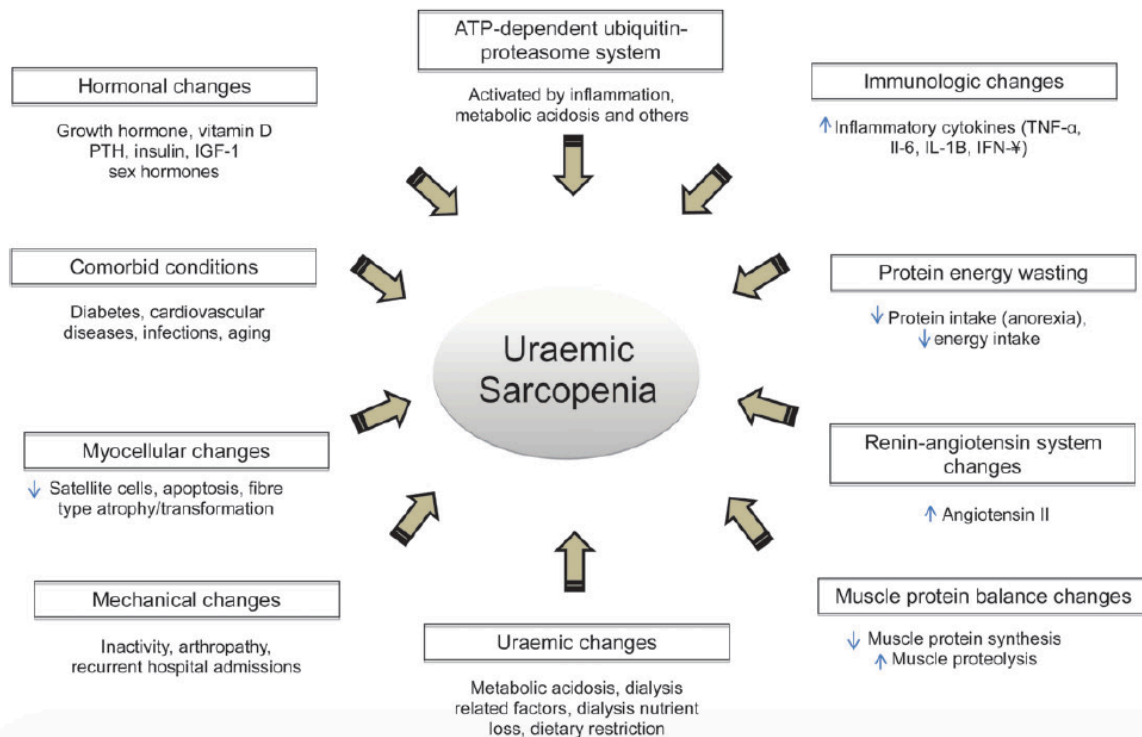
ATP-dependent ubiquitin-proteasome system

Activated by inflammation, metabolic acidosis and others

Hormonal changes

Growth hormone, vitamin D PTH, insulin, IGF-1 sex hormones

Immunologic changes

↑ Inflammatory cytokines (TNF-α, Il-6, IL-1B, IFN-¥)

Comorbid conditions

Diabetes, cardiovascular diseases, infections, aging

Uraemic Sarcopenia

Protein energy wasting

↓ Protein intake (anorexia), ↓ energy intake

Myocellular changes

↓ Satellite cells, apoptosis, fibre type atrophy/transformation

Renin-angiotensin system changes

↑ Angiotensin II

Mechanical changes

Inactivity, arthropathy, recurrent hospital admissions

Uraemic changes

Metabolic acidosis, dialysis related factors, dialysis nutrient loss, dietary restriction

Muscle protein balance changes

↓ Muscle protein synthesis
↑ Muscle proteolysis